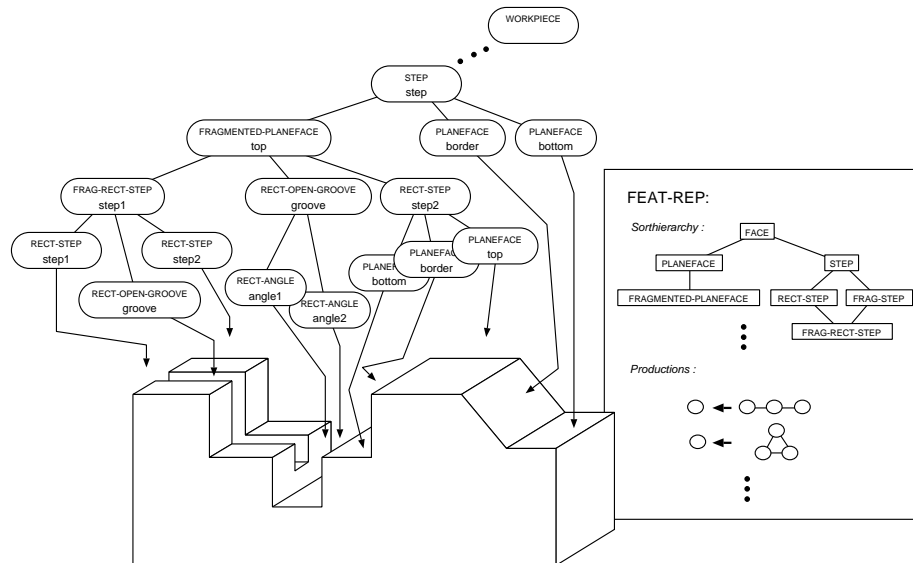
WORKPIECE

STEP
step

FRAGMENTED-PLANEFACE
top

PLANEFACE
border

PLANEFACE
bottom

FRAG-RECT-STEP
step1

RECT-OPEN-GROOVE
groove

RECT-STEP
step2

RECT-STEP
step1

RECT-STEP
step2

RECT-OPEN-GROOVE
groove

RECT-ANGLE
angle1

RECT-ANGLE
angle2

PLANE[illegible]
bottom

PLANEFA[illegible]
border

PLANEFACE
top

FEAT-REP:

Sorthierarchy :

FACE

PLANEFACE

STEP

FRAGMENTED-PLANEFACE

RECT-STEP

FRAG-STEP

FRAG-RECT-STEP

Productions :